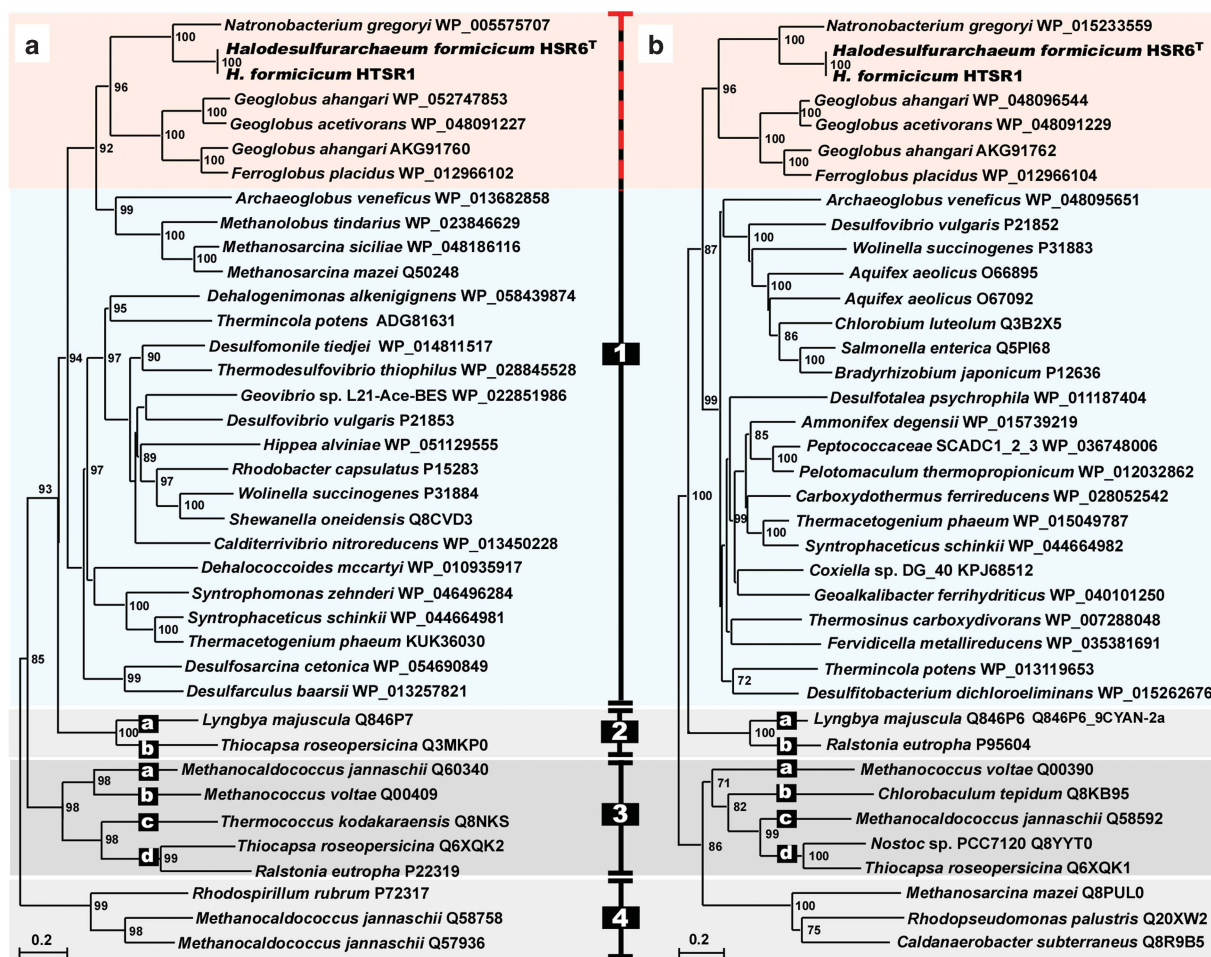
a

Natronobacterium gregoryi WP_005575707
100
Halodesulfurarchaeum formicicum HSR6$^T$
100
H. formicicum HTSR1
96
Geoglobus ahangari WP_052747853
100
Geoglobus acetivorans WP_048091227
100
Geoglobus ahangari AKG91760
100
Ferroglobus placidus WP_012966102
92
Archaeoglobus veneficus WP_013682858
99
Methanolobus tindarius WP_023846629
100
Methanosarcina siciliae WP_048186116
100
Methanosarcina mazei Q50248
Dehalogenimonas alkenigignens WP_058439874
95
Thermincola potens ADG81631
94
97
Desulfomonile tiedjei WP_014811517
90
Thermodesulfovibrio thiophilus WP_028845528
Geovibrio sp. L21-Ace-BES WP_022851986
Desulfovibrio vulgaris P21853
Hippea alviniae WP_051129555
89
Rhodobacter capsulatus P15283
97
Wolinella succinogenes P31884
100
Shewanella oneidensis Q8CVD3
93
97
Calditerrivibrio nitroreducens WP_013450228
Dehalococcoides mccartyi WP_010935917
Syntrophomonas zehnderi WP_046496284
100
Syntrophaceticus schinkii WP_044664981
100
Thermacetogenium phaeum KUK36030
85
Desulfosarcina cetonica WP_054690849
99
Desulfarculus baarsii WP_013257821
a
Lyngbya majuscula Q846P7
100
b
Thiocapsa roseopersicina Q3MKP0
a
Methanocaldococcus jannaschii Q60340
98
b
Methanococcus voltae Q00409
98
c
Thermococcus kodakaraensis Q8NKS
98
Thiocapsa roseopersicina Q6XQK2
d
99
Ralstonia eutropha P22319
Rhodospirillum rubrum P72317
99
Methanocaldococcus jannaschii Q58758
98
Methanocaldococcus jannaschii Q57936
0.2

1
2
3
4

b

Natronobacterium gregoryi WP_015233559
100
Halodesulfurarchaeum formicicum HSR6$^T$
100
H. formicicum HTSR1
96
Geoglobus ahangari WP_048096544
100
Geoglobus acetivorans WP_048091229
100
Geoglobus ahangari AKG91762
100
Ferroglobus placidus WP_012966104
Archaeoglobus veneficus WP_048095651
87
Desulfovibrio vulgaris P21852
100
Wolinella succinogenes P31883
Aquifex aeolicus O66895
100
Aquifex aeolicus O67092
Chlorobium luteolum Q3B2X5
86
Salmonella enterica Q5PI68
100
Bradyrhizobium japonicum P12636
99
Desulfotalea psychrophila WP_011187404
Ammonifex degensii WP_015739219
85
Peptococcaceae SCADC1_2_3 WP_036748006
100
Pelotomaculum thermopropionicum WP_012032862
100
Carboxydothermus ferrireducens WP_028052542
99
Thermacetogenium phaeum WP_015049787
100
Syntrophaceticus schinkii WP_044664982
Coxiella sp. DG_40 KPJ68512
Geoalkalibacter ferrihydriticus WP_040101250
Thermosinus carboxydivorans WP_007288048
Fervidicella metallireducens WP_035381691
Thermincola potens WP_013119653
72
Desulfitobacterium dichloroeliminans WP_015262676
a
Lyngbya majuscula Q846P6 Q846P6_9CYAN-2a
100
b
Ralstonia eutropha P95604
a
Methanococcus voltae Q00390
71
b
Chlorobaculum tepidum Q8KB95
82
c
Methanocaldococcus jannaschii Q58592
99
86
d
Nostoc sp. PCC7120 Q8YYT0
100
Thiocapsa roseopersicina Q6XQK1
Methanosarcina mazei Q8PUL0
100
Rhodopseudomonas palustris Q20XW2
75
Caldanaerobacter subterraneus Q8R9B5
0.2